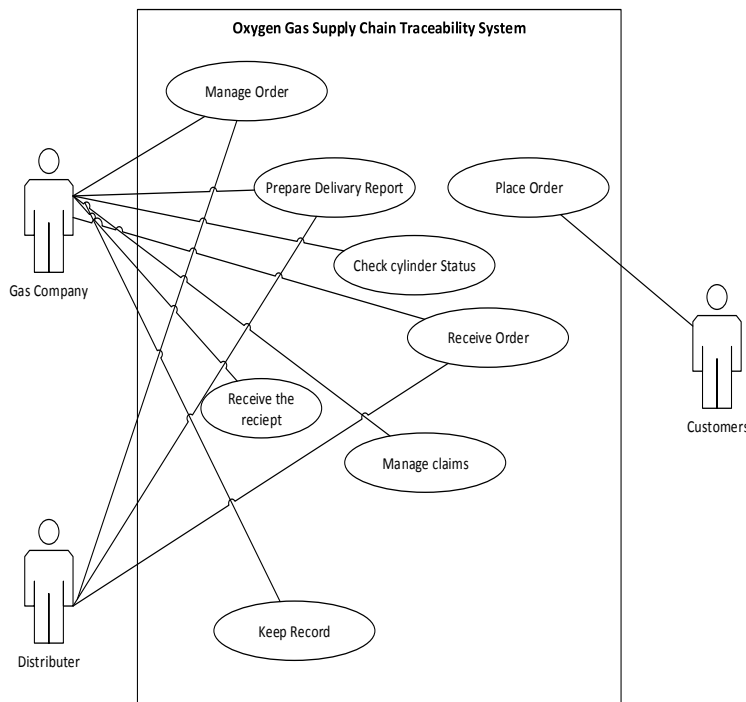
Oxygen Gas Supply Chain Traceability System

Manage Order

Prepare Delivary Report

Place Order

Gas Company

Check cylinder Status

Receive Order

Customers

Receive the reciept

Manage claims

Keep Record

Distributer